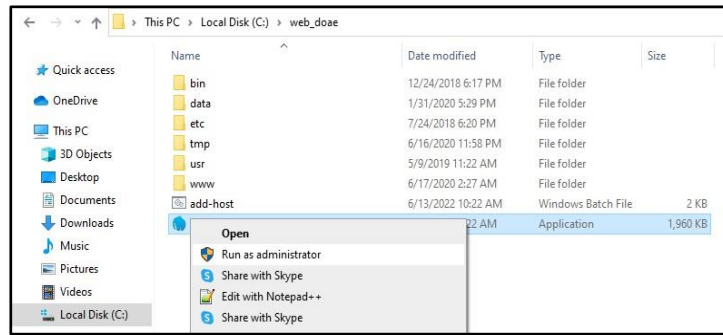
This PC › Local Disk (C:) › web_doae

Quick access
OneDrive
This PC
3D Objects
Desktop
Documents
Downloads
Music
Pictures
Videos
Local Disk (C:)

| Name | Date modified | Type | Size |
|---|---|---|---|
| bin | 12/24/2018 6:17 PM | File folder | |
| data | 1/31/2020 5:29 PM | File folder | |
| etc | 7/24/2018 6:20 PM | File folder | |
| tmp | 6/16/2020 11:58 PM | File folder | |
| usr | 5/9/2019 11:22 AM | File folder | |
| www | 6/17/2020 2:27 AM | File folder | |
| add-host | 6/13/2022 10:22 AM | Windows Batch File | 2 KB |
| | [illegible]22 AM | Application | 1,960 KB |

Open
Run as administrator
Share with Skype
Edit with Notepad++
Share with Skype